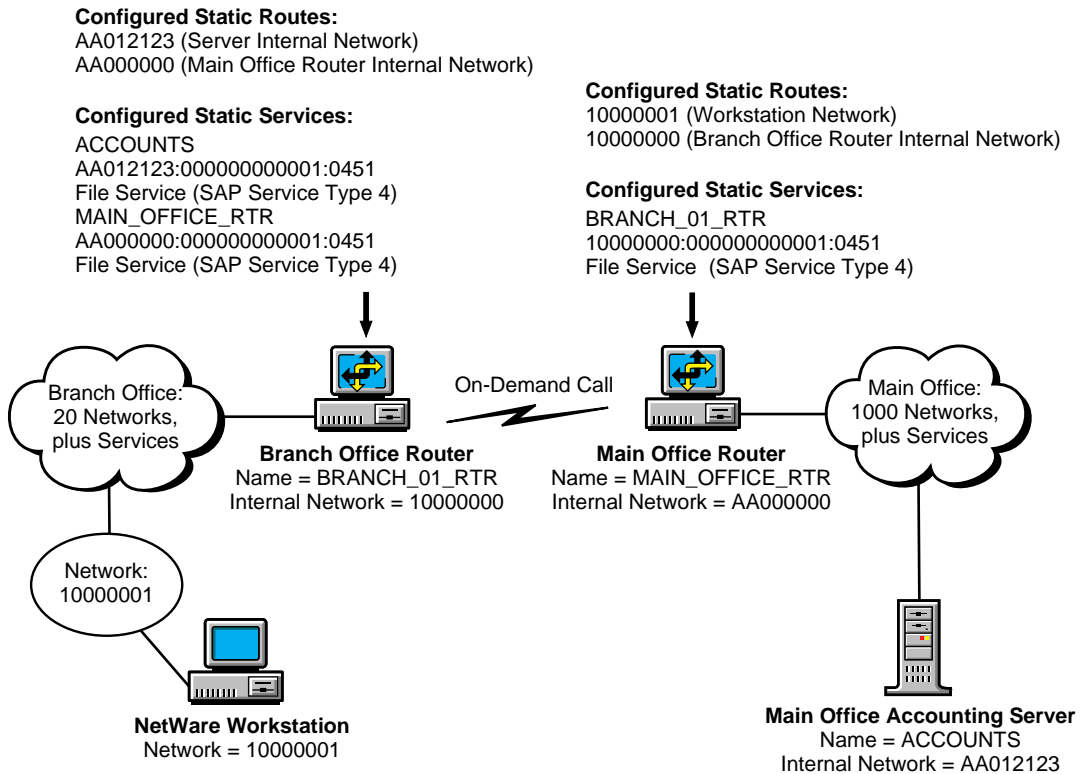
**Configured Static Routes:**
AA012123 (Server Internal Network)
AA000000 (Main Office Router Internal Network)

**Configured Static Services:**
ACCOUNTS
AA012123:000000000001:0451
File Service (SAP Service Type 4)
MAIN_OFFICE_RTR
AA000000:000000000001:0451
File Service (SAP Service Type 4)

**Configured Static Routes:**
10000001 (Workstation Network)
10000000 (Branch Office Router Internal Network)

**Configured Static Services:**
BRANCH_01_RTR
10000000:000000000001:0451
File Service (SAP Service Type 4)

Branch Office: 20 Networks, plus Services

On-Demand Call

Main Office: 1000 Networks, plus Services

**Branch Office Router**
Name = BRANCH_01_RTR
Internal Network = 10000000

**Main Office Router**
Name = MAIN_OFFICE_RTR
Internal Network = AA000000

Network: 10000001

**NetWare Workstation**
Network = 10000001

**Main Office Accounting Server**
Name = ACCOUNTS
Internal Network = AA012123